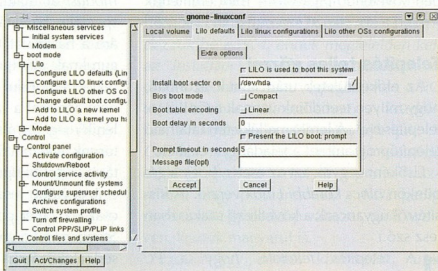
gnome-linuxconf

Miscellaneous services
Initial system services
Modem
boot mode
Lilo
Configure LILO defaults (Lin
Configure LILO linux configu
Configure LILO other OS co
Change default boot configu
Add to LILO a new kernel
Add to LILO a kernel you h
Mode
Control
Control panel
Activate configuration
Shutdown/Reboot
Control service activity
Mount/Unmount file systems
Configure superuser schedul
Archive configurations
Switch system profile
Turn off firewalling
Control PPP/SLIP/PLIP links
Control files and systems

Quit | Act/Changes | Help

Local volume | Lilo defaults | Lilo linux configurations | Lilo other OSs configurations

Extra options

LILO is used to boot this system
Install boot sector on | /dev/hda
Bios boot mode | Compact
Boot table encoding | Linear
Boot delay in seconds | 0
Present the LILO boot: prompt
Prompt timeout in seconds | 5
Message file(opt)

Accept | Cancel | Help